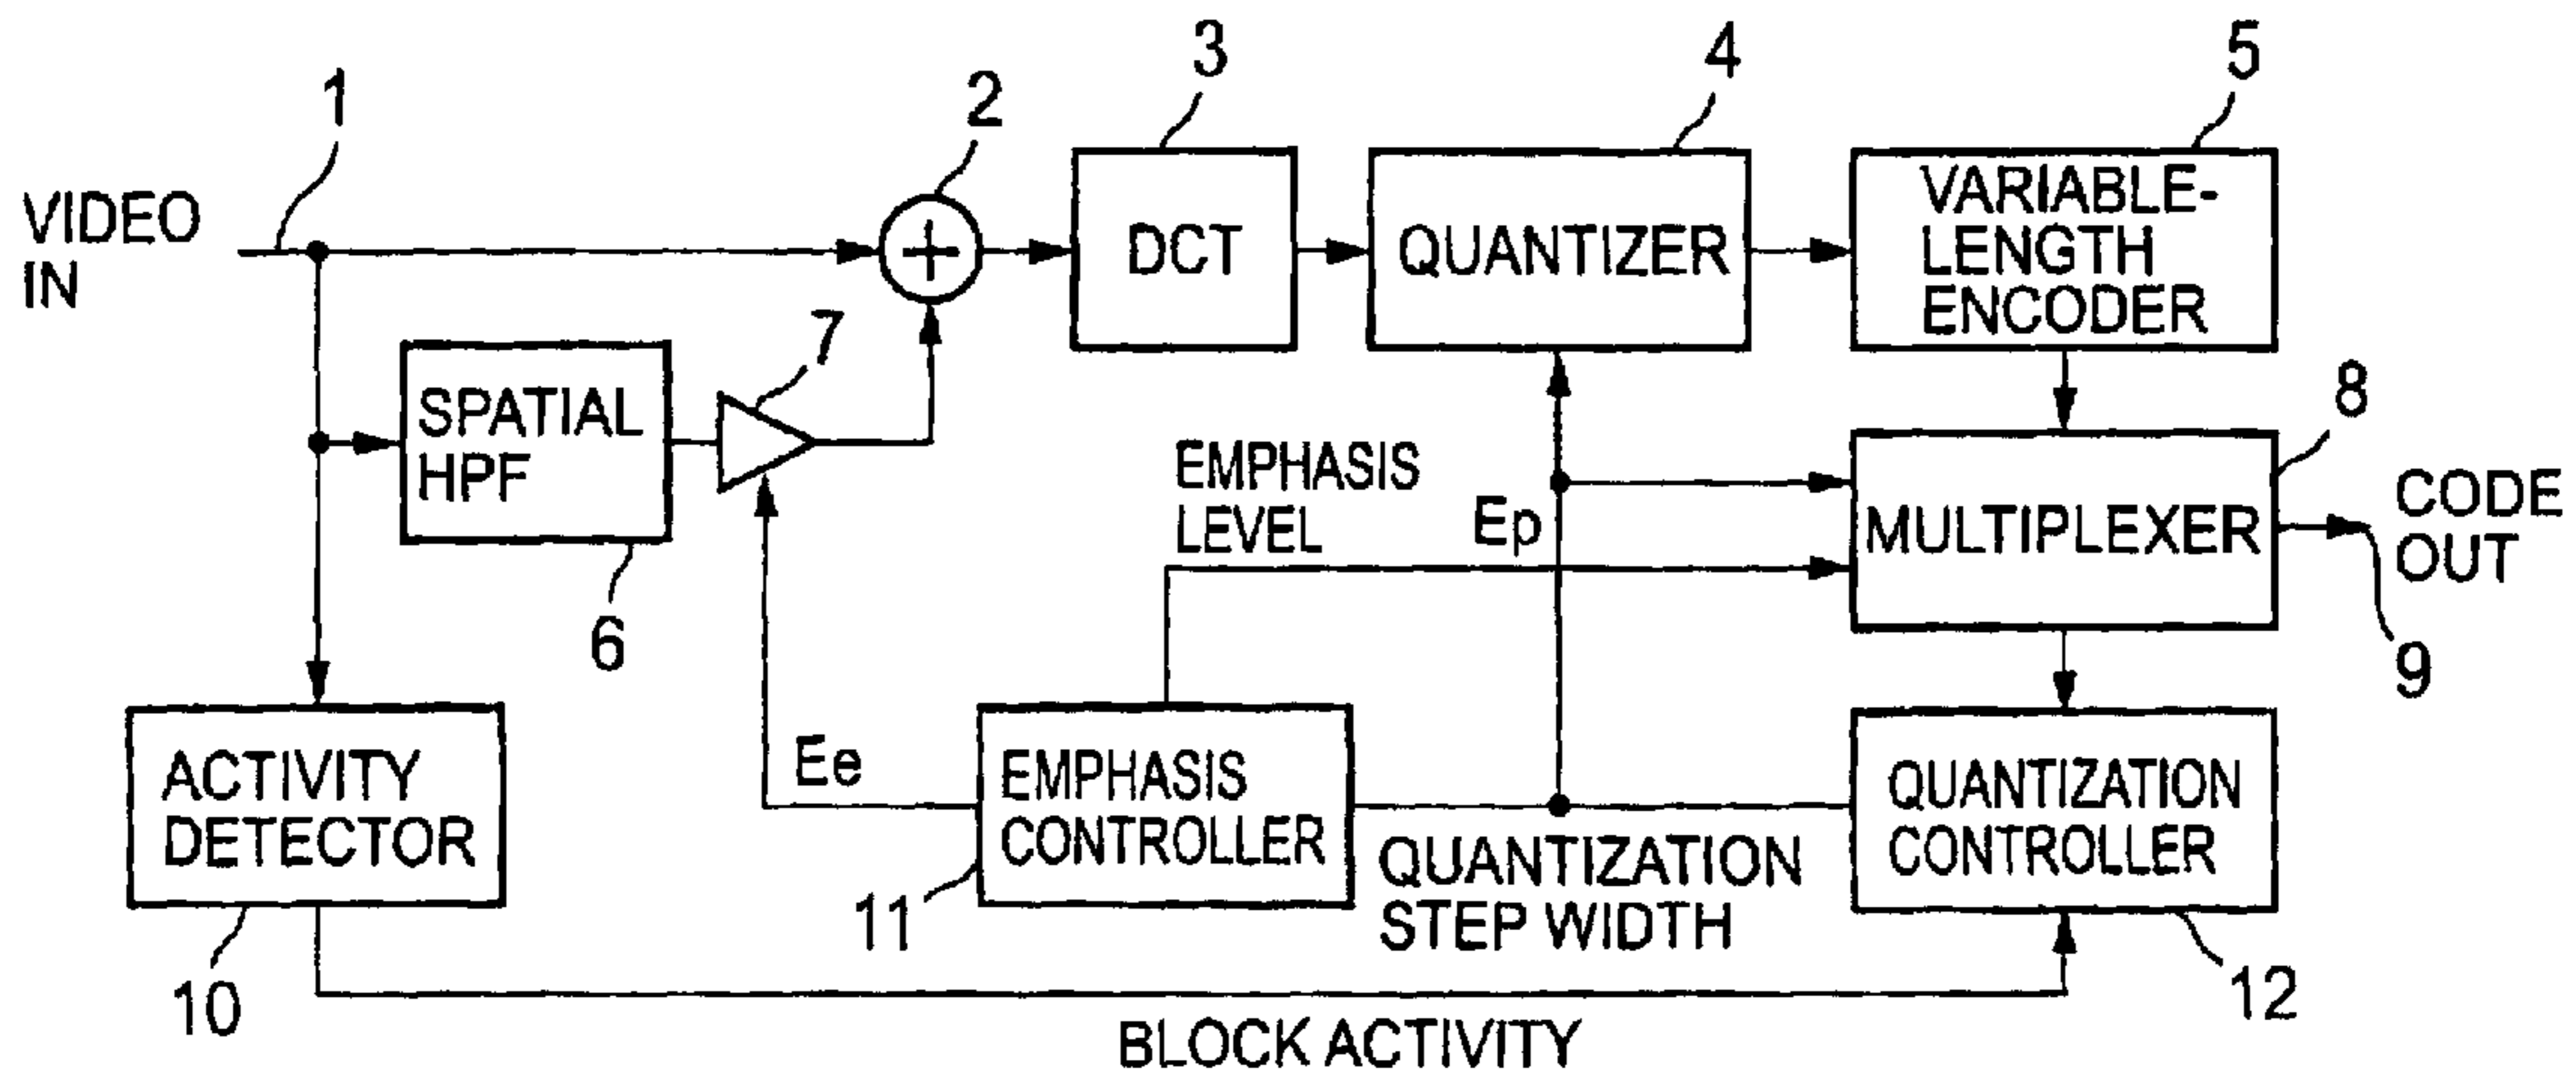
1
VIDEO IN
2
3
DCT
4
QUANTIZER
5
VARIABLE-LENGTH ENCODER
SPATIAL HPF
6
7
EMPHASIS LEVEL
Ep
8
MULTIPLEXER
CODE OUT
9
ACTIVITY DETECTOR
10
Ee
EMPHASIS CONTROLLER
11
QUANTIZATION STEP WIDTH
QUANTIZATION CONTROLLER
12
BLOCK ACTIVITY